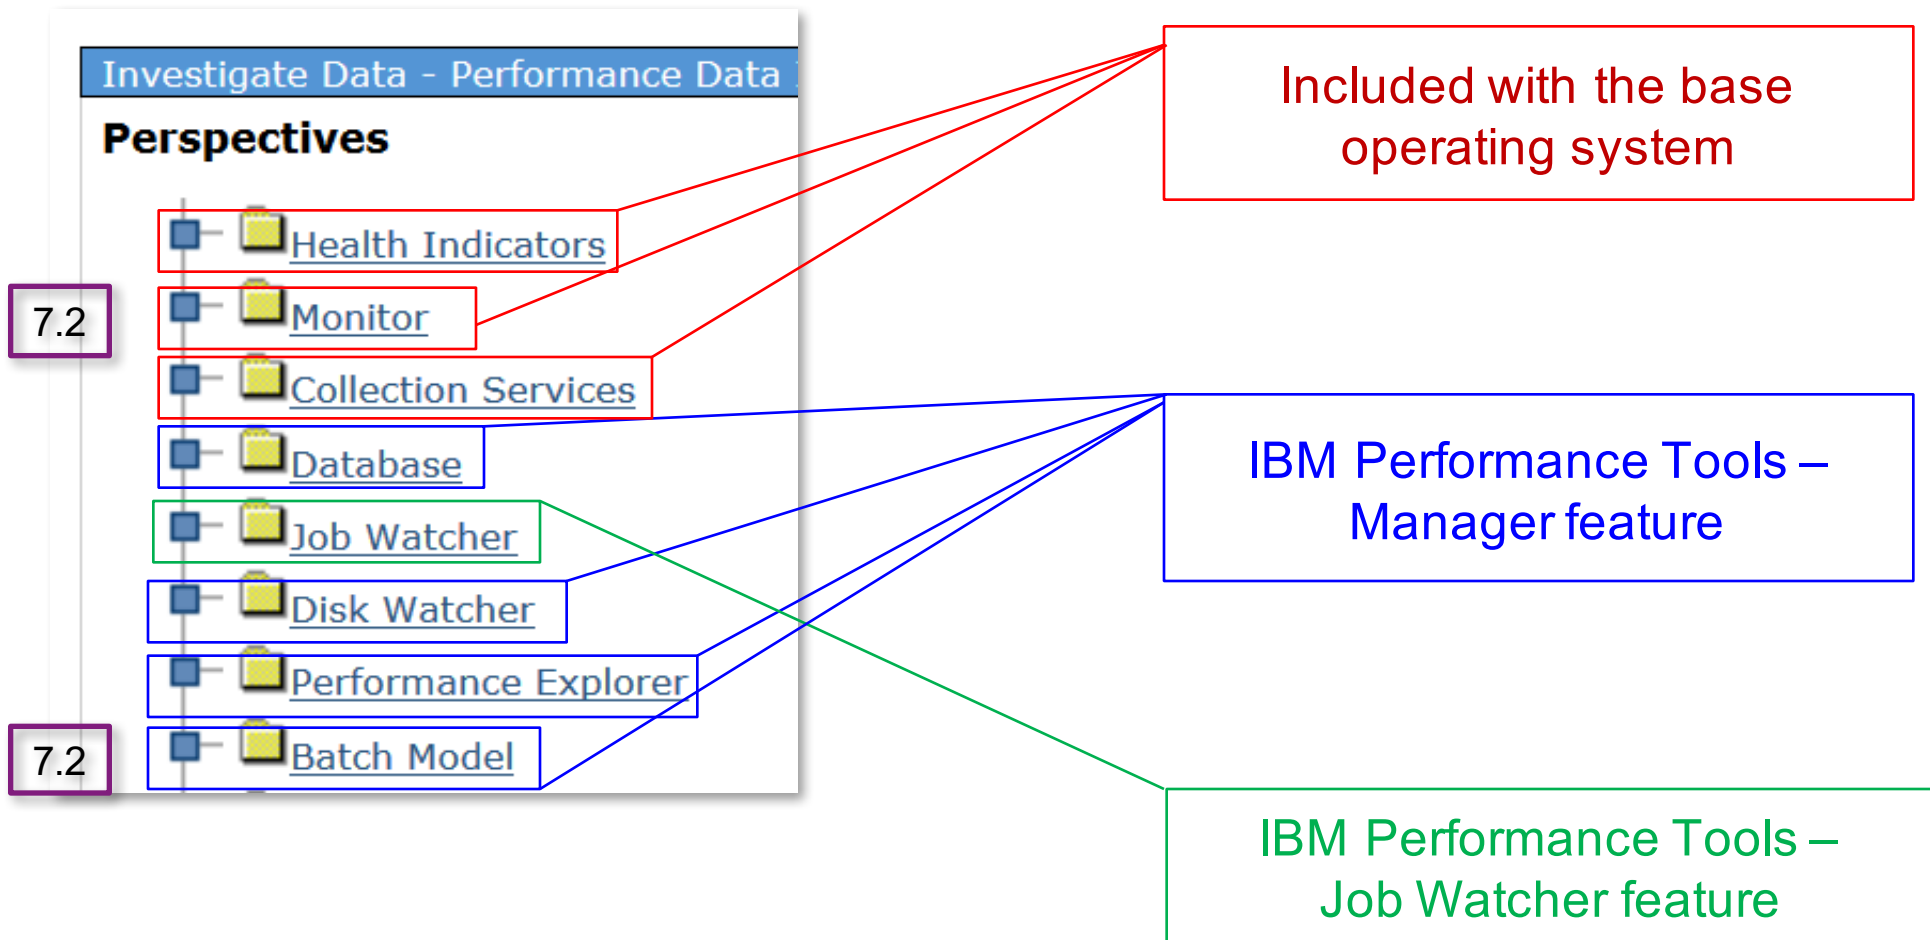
Investigate Data - Performance Data

Perspectives

Health Indicators

7.2

Monitor

Collection Services

Database

Job Watcher

Disk Watcher

Performance Explorer

7.2

Batch Model

Included with the base operating system

IBM Performance Tools – Manager feature

IBM Performance Tools – Job Watcher feature